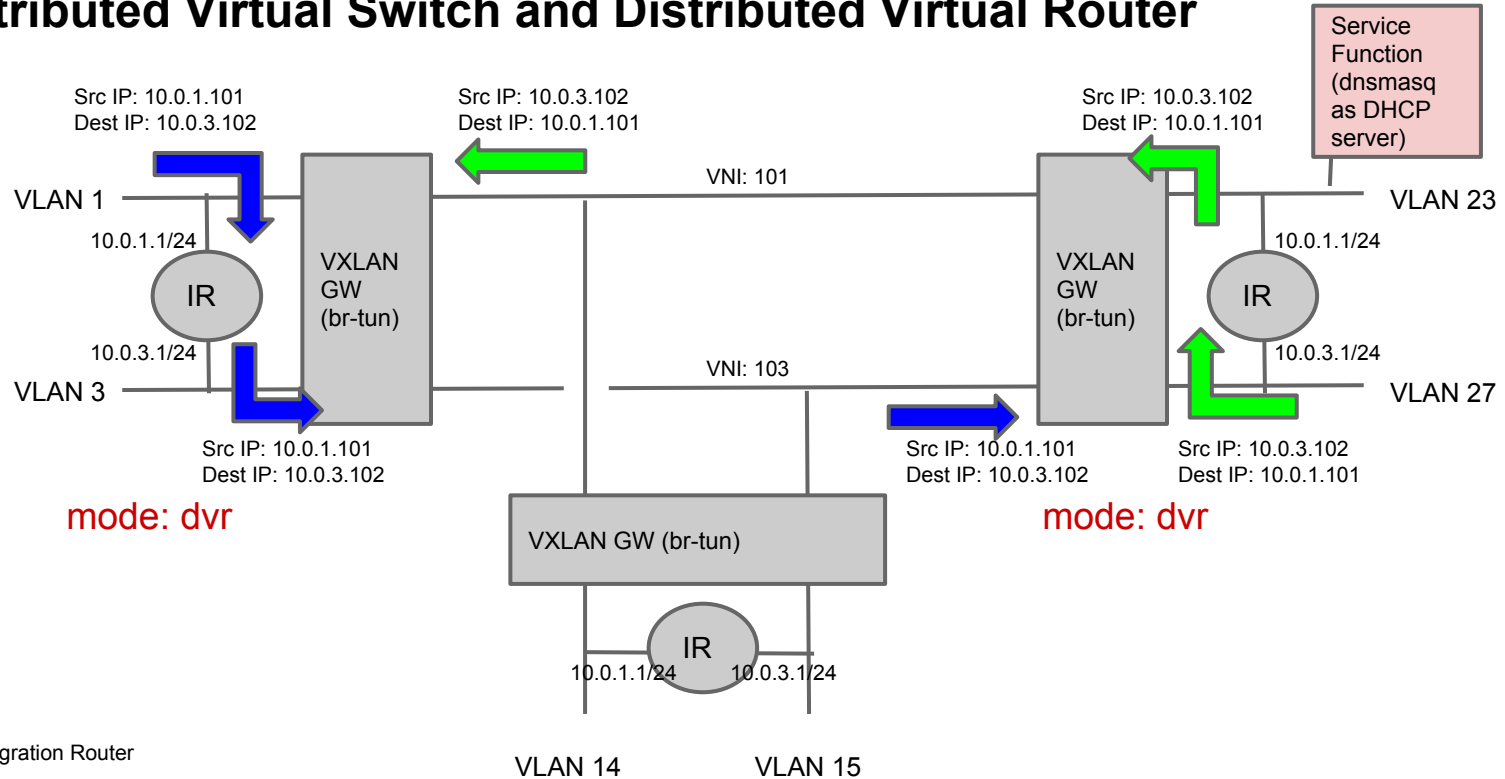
tributed Virtual Switch and Distributed Virtual Router

Service Function (dnsmasq as DHCP server)

Src IP: 10.0.1.101
Dest IP: 10.0.3.102

Src IP: 10.0.3.102
Dest IP: 10.0.1.101

Src IP: 10.0.3.102
Dest IP: 10.0.1.101

VNI: 101

VLAN 1

VLAN 23

10.0.1.1/24

10.0.1.1/24

IR

VXLAN GW (br-tun)

VXLAN GW (br-tun)

IR

10.0.3.1/24

10.0.3.1/24

VNI: 103

VLAN 3

VLAN 27

Src IP: 10.0.1.101
Dest IP: 10.0.3.102

Src IP: 10.0.1.101
Dest IP: 10.0.3.102

Src IP: 10.0.3.102
Dest IP: 10.0.1.101

mode: dvr

mode: dvr

VXLAN GW (br-tun)

IR

10.0.1.1/24

10.0.3.1/24

gration Router

VLAN 14

VLAN 15